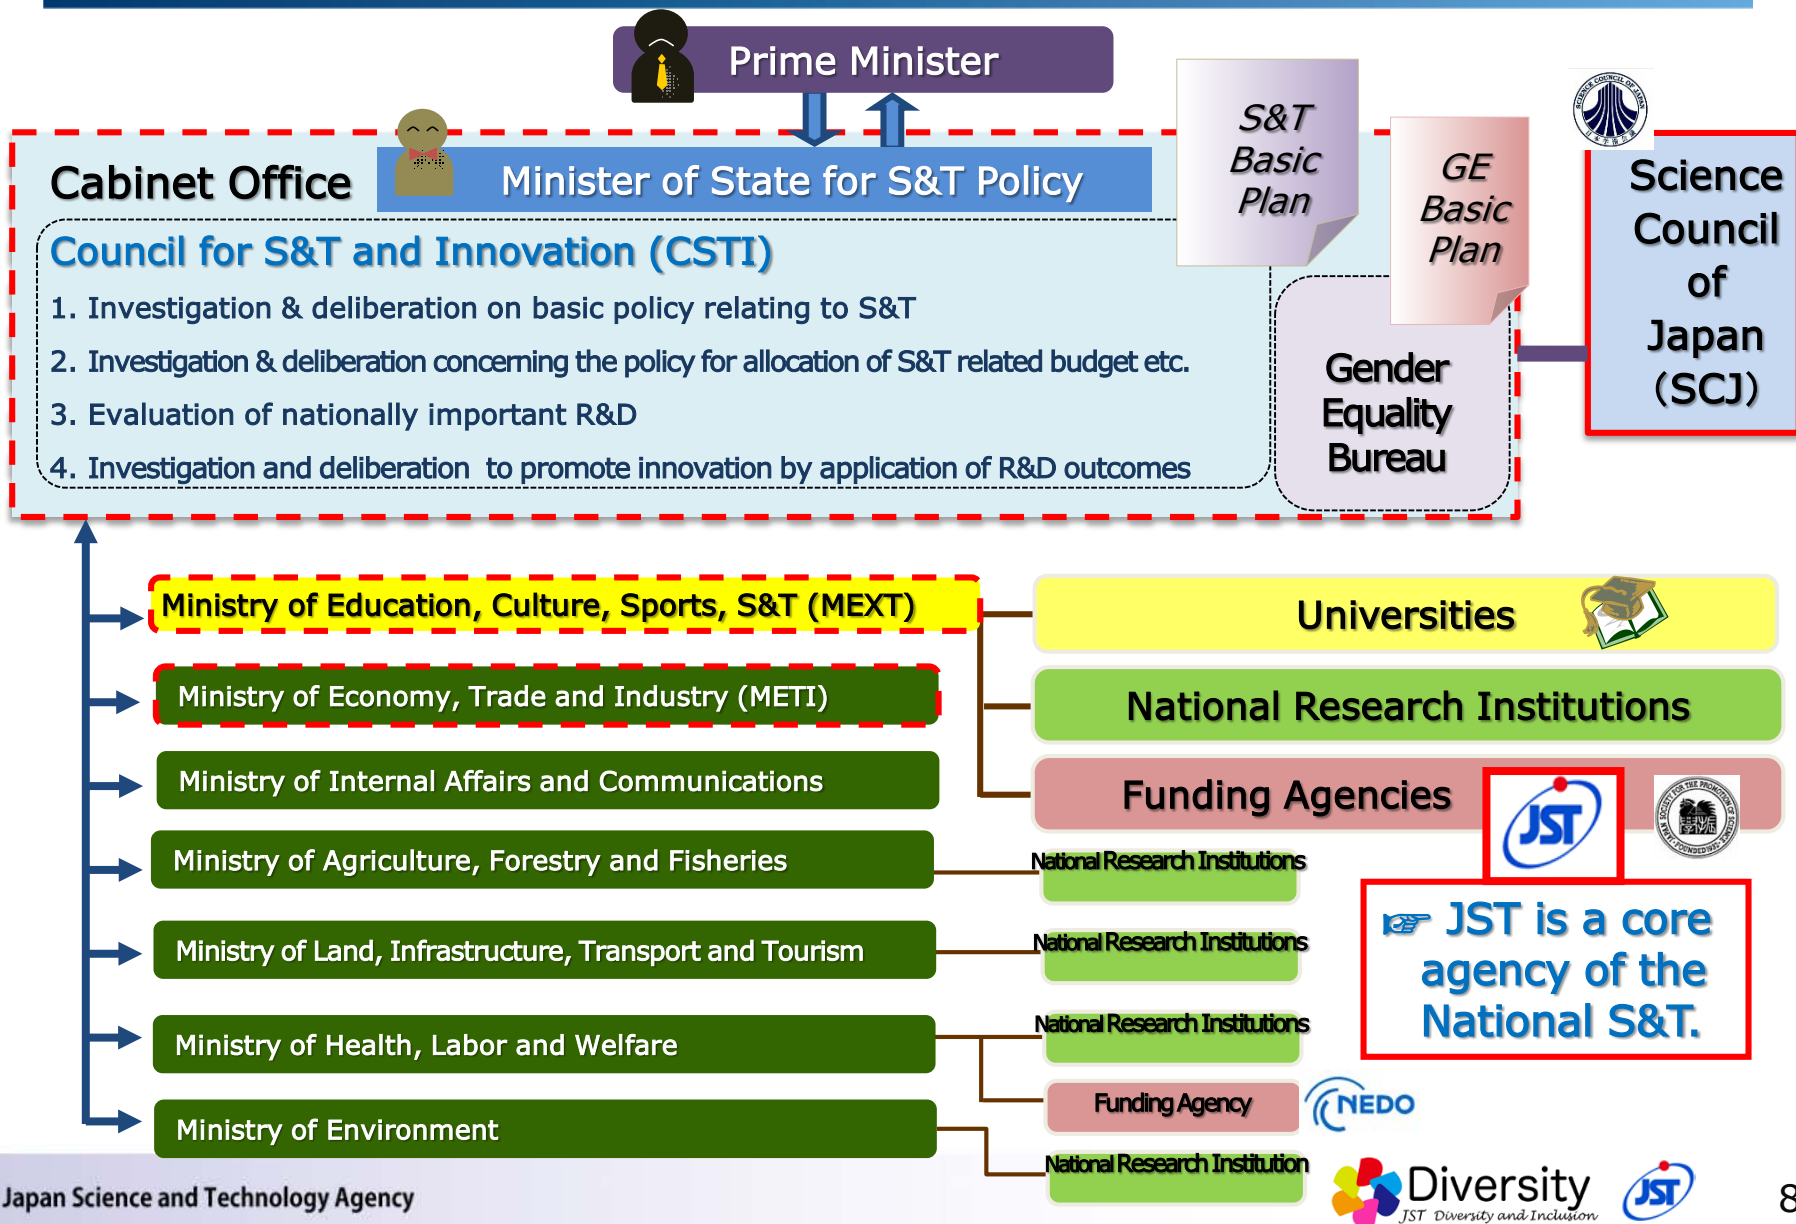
Prime Minister

Cabinet Office

Minister of State for S&T Policy

S&T Basic Plan

GE Basic Plan

Science Council of Japan (SCJ)

Council for S&T and Innovation (CSTI)

1. Investigation & deliberation on basic policy relating to S&T

2. Investigation & deliberation concerning the policy for allocation of S&T related budget etc.

3. Evaluation of nationally important R&D

4. Investigation and deliberation to promote innovation by application of R&D outcomes

Gender Equality Bureau

Ministry of Education, Culture, Sports, S&T (MEXT)

Universities

Ministry of Economy, Trade and Industry (METI)

National Research Institutions

Ministry of Internal Affairs and Communications

Funding Agencies

JST

Ministry of Agriculture, Forestry and Fisheries

National Research Institutions

☞ JST is a core agency of the National S&T.

Ministry of Land, Infrastructure, Transport and Tourism

National Research Institutions

Ministry of Health, Labor and Welfare

National Research Institutions

Funding Agency

NEDO

Ministry of Environment

National Research Institution

Japan Science and Technology Agency

Diversity JST Diversity and Inclusion

JST

8